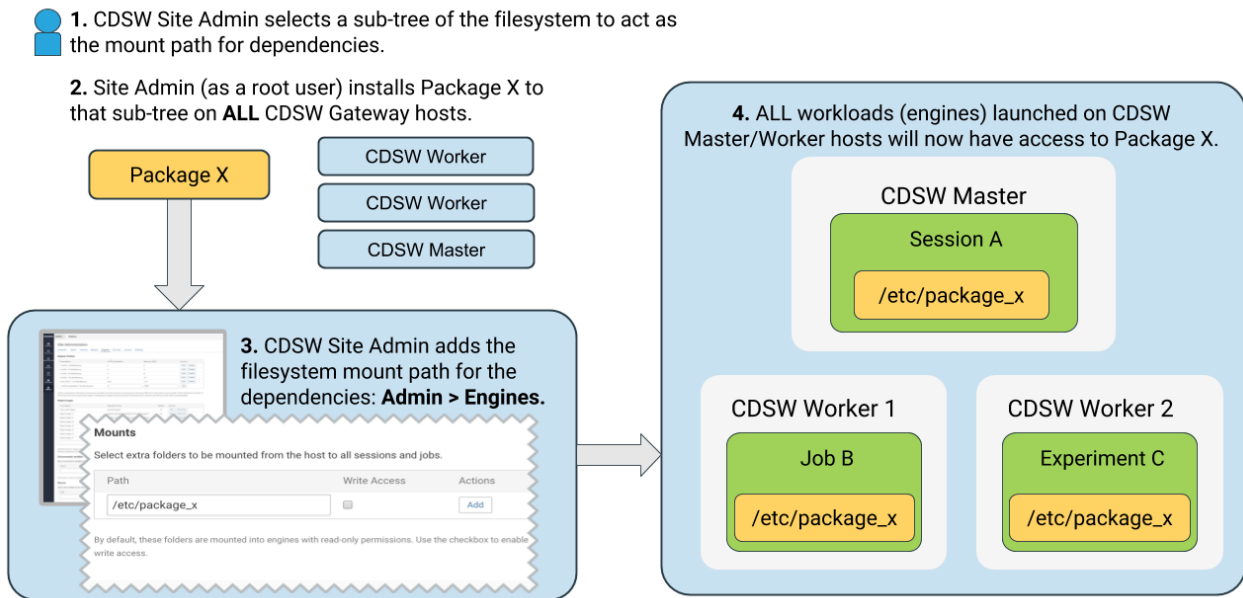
**1.** CDSW Site Admin selects a sub-tree of the filesystem to act as the mount path for dependencies.

**2.** Site Admin (as a root user) installs Package X to that sub-tree on **ALL** CDSW Gateway hosts.

Package X

CDSW Worker

CDSW Worker

CDSW Master

**3.** CDSW Site Admin adds the filesystem mount path for the dependencies: **Admin > Engines.**

Mounts

Select extra folders to be mounted from the host to all sessions and jobs.

| Path | Write Access | Actions |
|---|---|---|
| /etc/package_x | | Add |

By default, these folders are mounted into engines with read-only permissions. Use the checkbox to enable write access.

**4.** ALL workloads (engines) launched on CDSW Master/Worker hosts will now have access to Package X.

CDSW Master

Session A

/etc/package_x

CDSW Worker 1

Job B

/etc/package_x

CDSW Worker 2

Experiment C

/etc/package_x